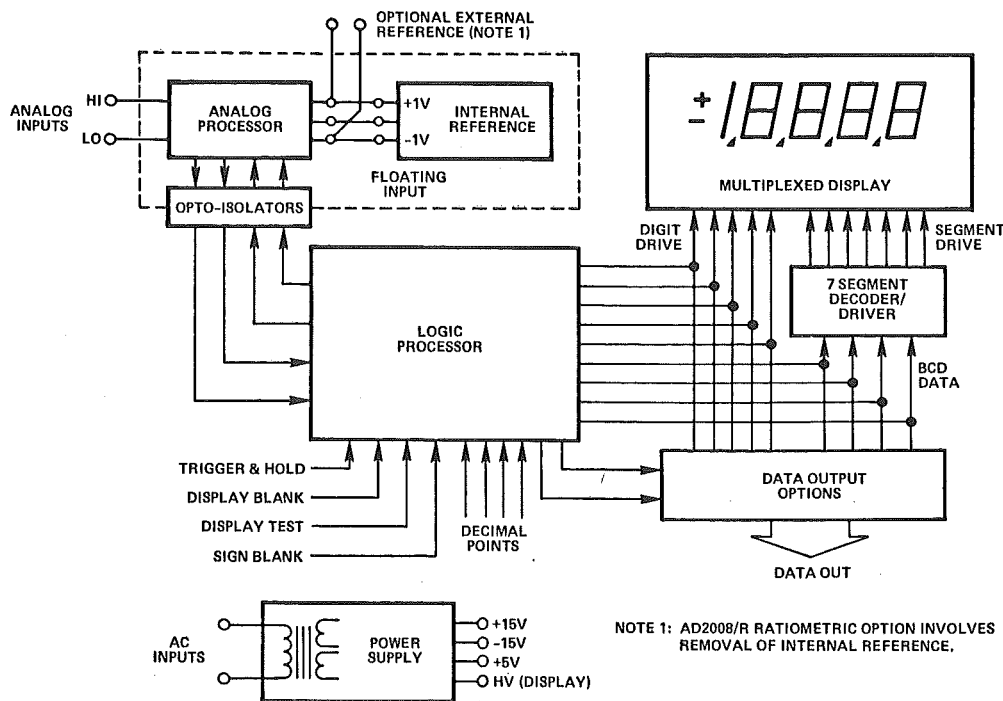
OPTIONAL EXTERNAL REFERENCE (NOTE 1)

ANALOG INPUTS
HI
LO

ANALOG PROCESSOR

+1V
-1V

INTERNAL REFERENCE

FLOATING INPUT

OPTO-ISOLATORS

$\pm$ 1,8,8,8,8

MULTIPLEXED DISPLAY

DIGIT DRIVE

SEGMENT DRIVE

7 SEGMENT DECODER/ DRIVER

LOGIC PROCESSOR

BCD DATA

TRIGGER & HOLD
DISPLAY BLANK
DISPLAY TEST
SIGN BLANK

DECIMAL POINTS

DATA OUTPUT OPTIONS

DATA OUT

AC INPUTS

POWER SUPPLY

+15V
-15V
+5V
HV (DISPLAY)

NOTE 1: AD2008/R RATIOMETRIC OPTION INVOLVES REMOVAL OF INTERNAL REFERENCE,